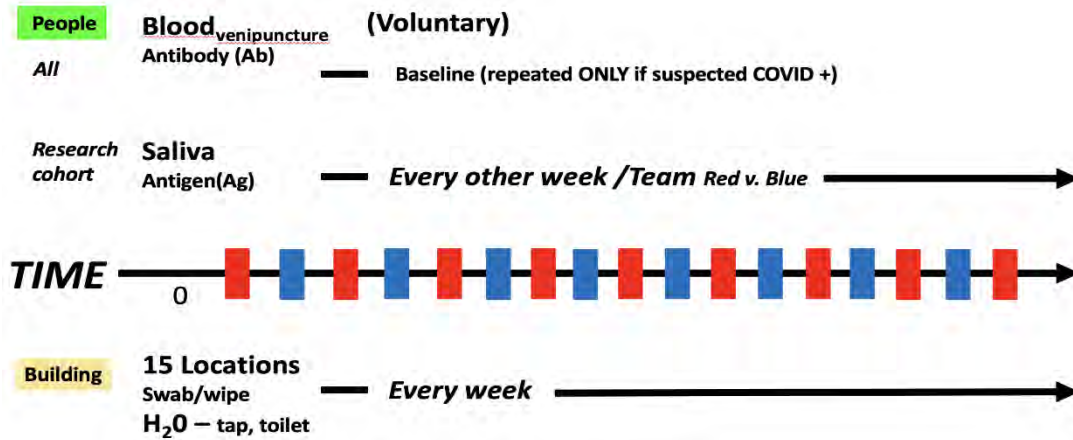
People

All

Blood$_{venipuncture}$ (Voluntary)
Antibody (Ab)

— Baseline (repeated ONLY if suspected COVID +)

Research cohort

Saliva
Antigen(Ag)

— Every other week /Team Red v. Blue

TIME

0

Building

15 Locations
Swab/wipe
$H_20$ – tap, toilet

— Every week